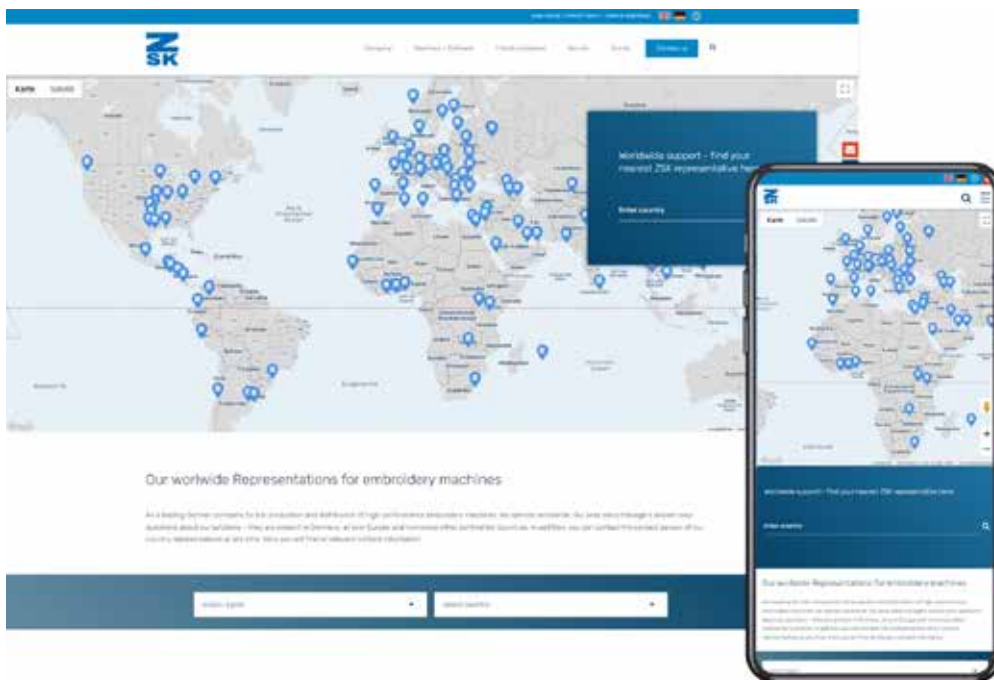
ZSK

Company | Machines + Software | Trade shows | Service | Events | Contact us

Karte | Satellit

Worldwide support – find your nearest ZSK representative here

Enter country

Our worlwide Representations for embroidery machines

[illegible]

Select region | Select country

ZSK

Karte | Satellit

Worldwide support – find your nearest ZSK representative here

Enter country

Our worlwide Representations for embroidery machines

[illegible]